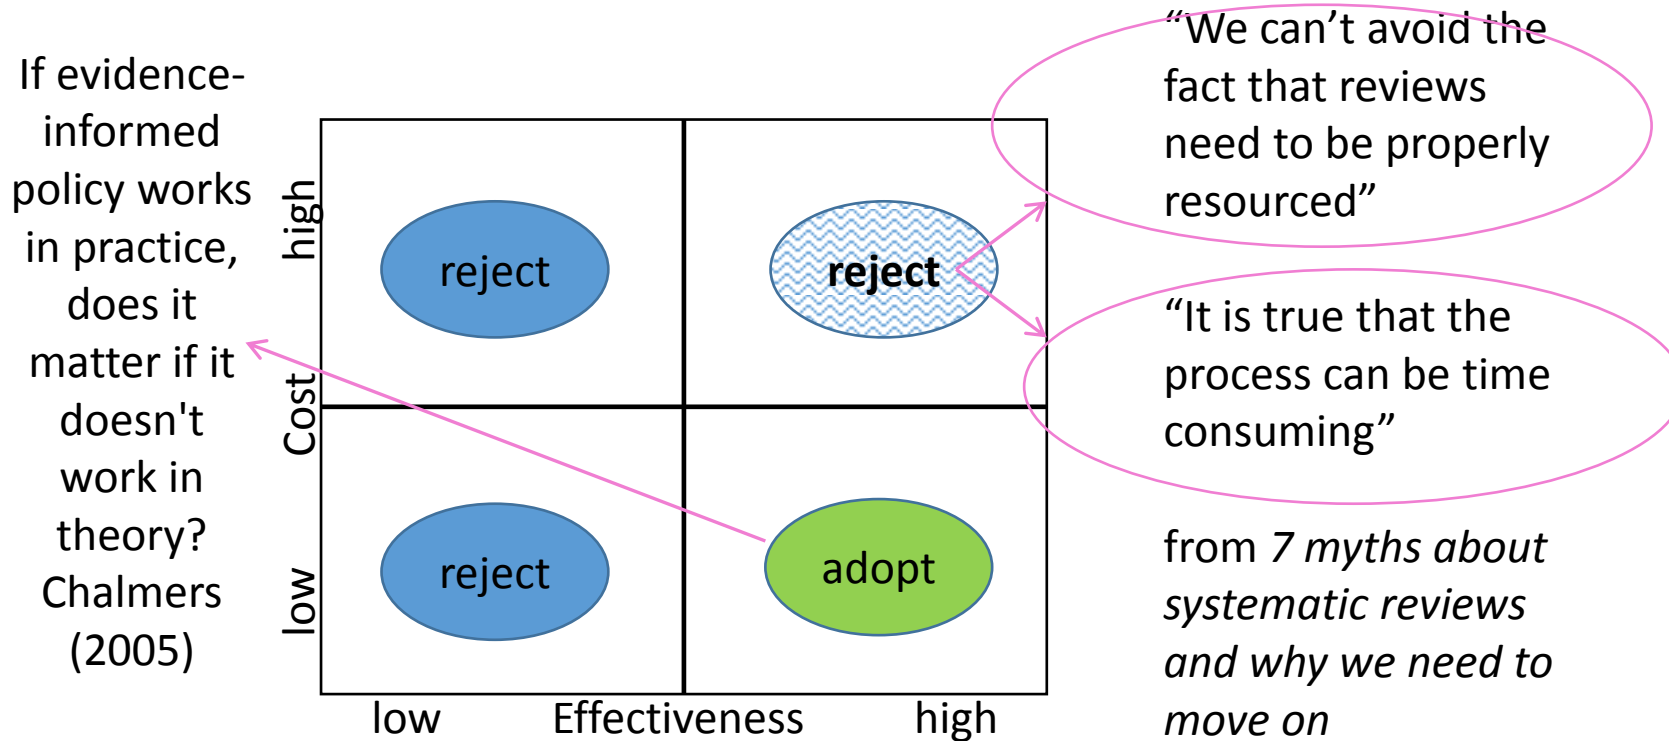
If evidence-informed policy works in practice, does it matter if it doesn't work in theory? Chalmers (2005)

high

Cost

low

reject

reject

reject

adopt

low Effectiveness high

“We can’t avoid the fact that reviews need to be properly resourced”

“It is true that the process can be time consuming”

from *7 myths about systematic reviews and why we need to move on*